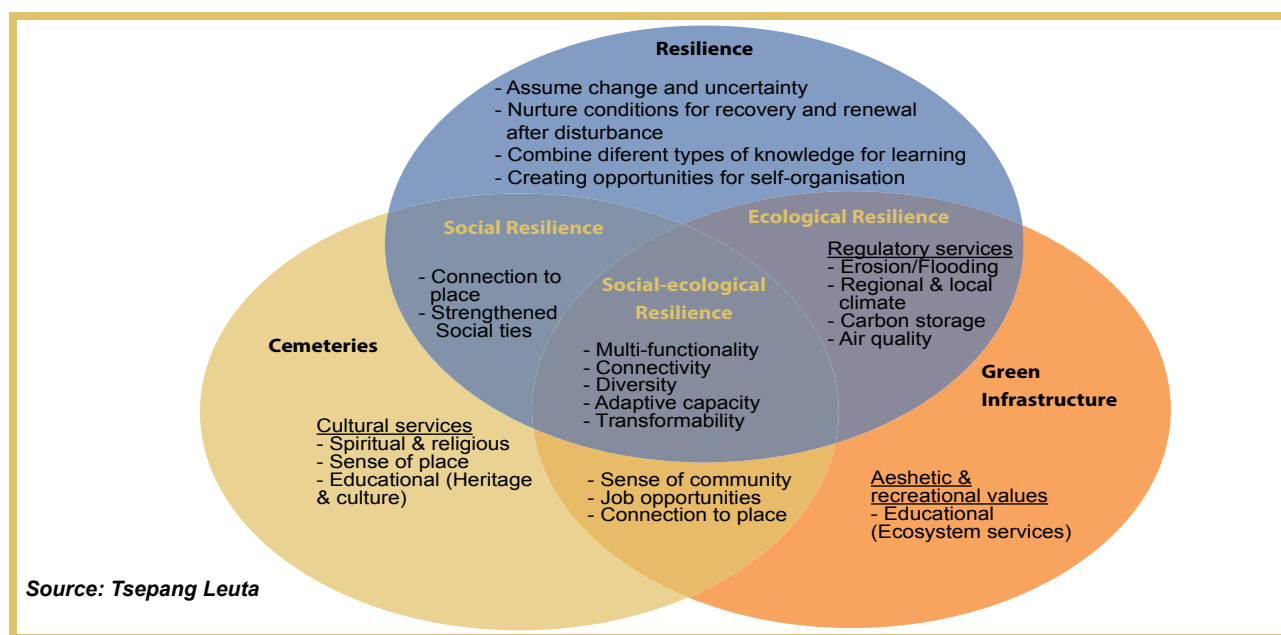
Resilience

- Assume change and uncertainty
- Nurture conditions for recovery and renewal after disturbance
- Combine diferent types of knowledge for learning
- Creating opportunities for self-organisation

Social Resilience

- Connection to place
- Strengthened Social ties

Ecological Resilience

Regulatory services
- Erosion/Flooding
- Regional & local climate
- Carbon storage
- Air quality

Social-ecological Resilience

- Multi-functionality
- Connectivity
- Diversity
- Adaptive capacity
- Transformability

Cemeteries

Cultural services
- Spiritual & religious
- Sense of place
- Educational (Heritage & culture)

- Sense of community
- Job opportunities
- Connection to place

Green Infrastructure

Aeshetic & recreational values
- Educational (Ecosystem services)

Source: Tsepang Leuta